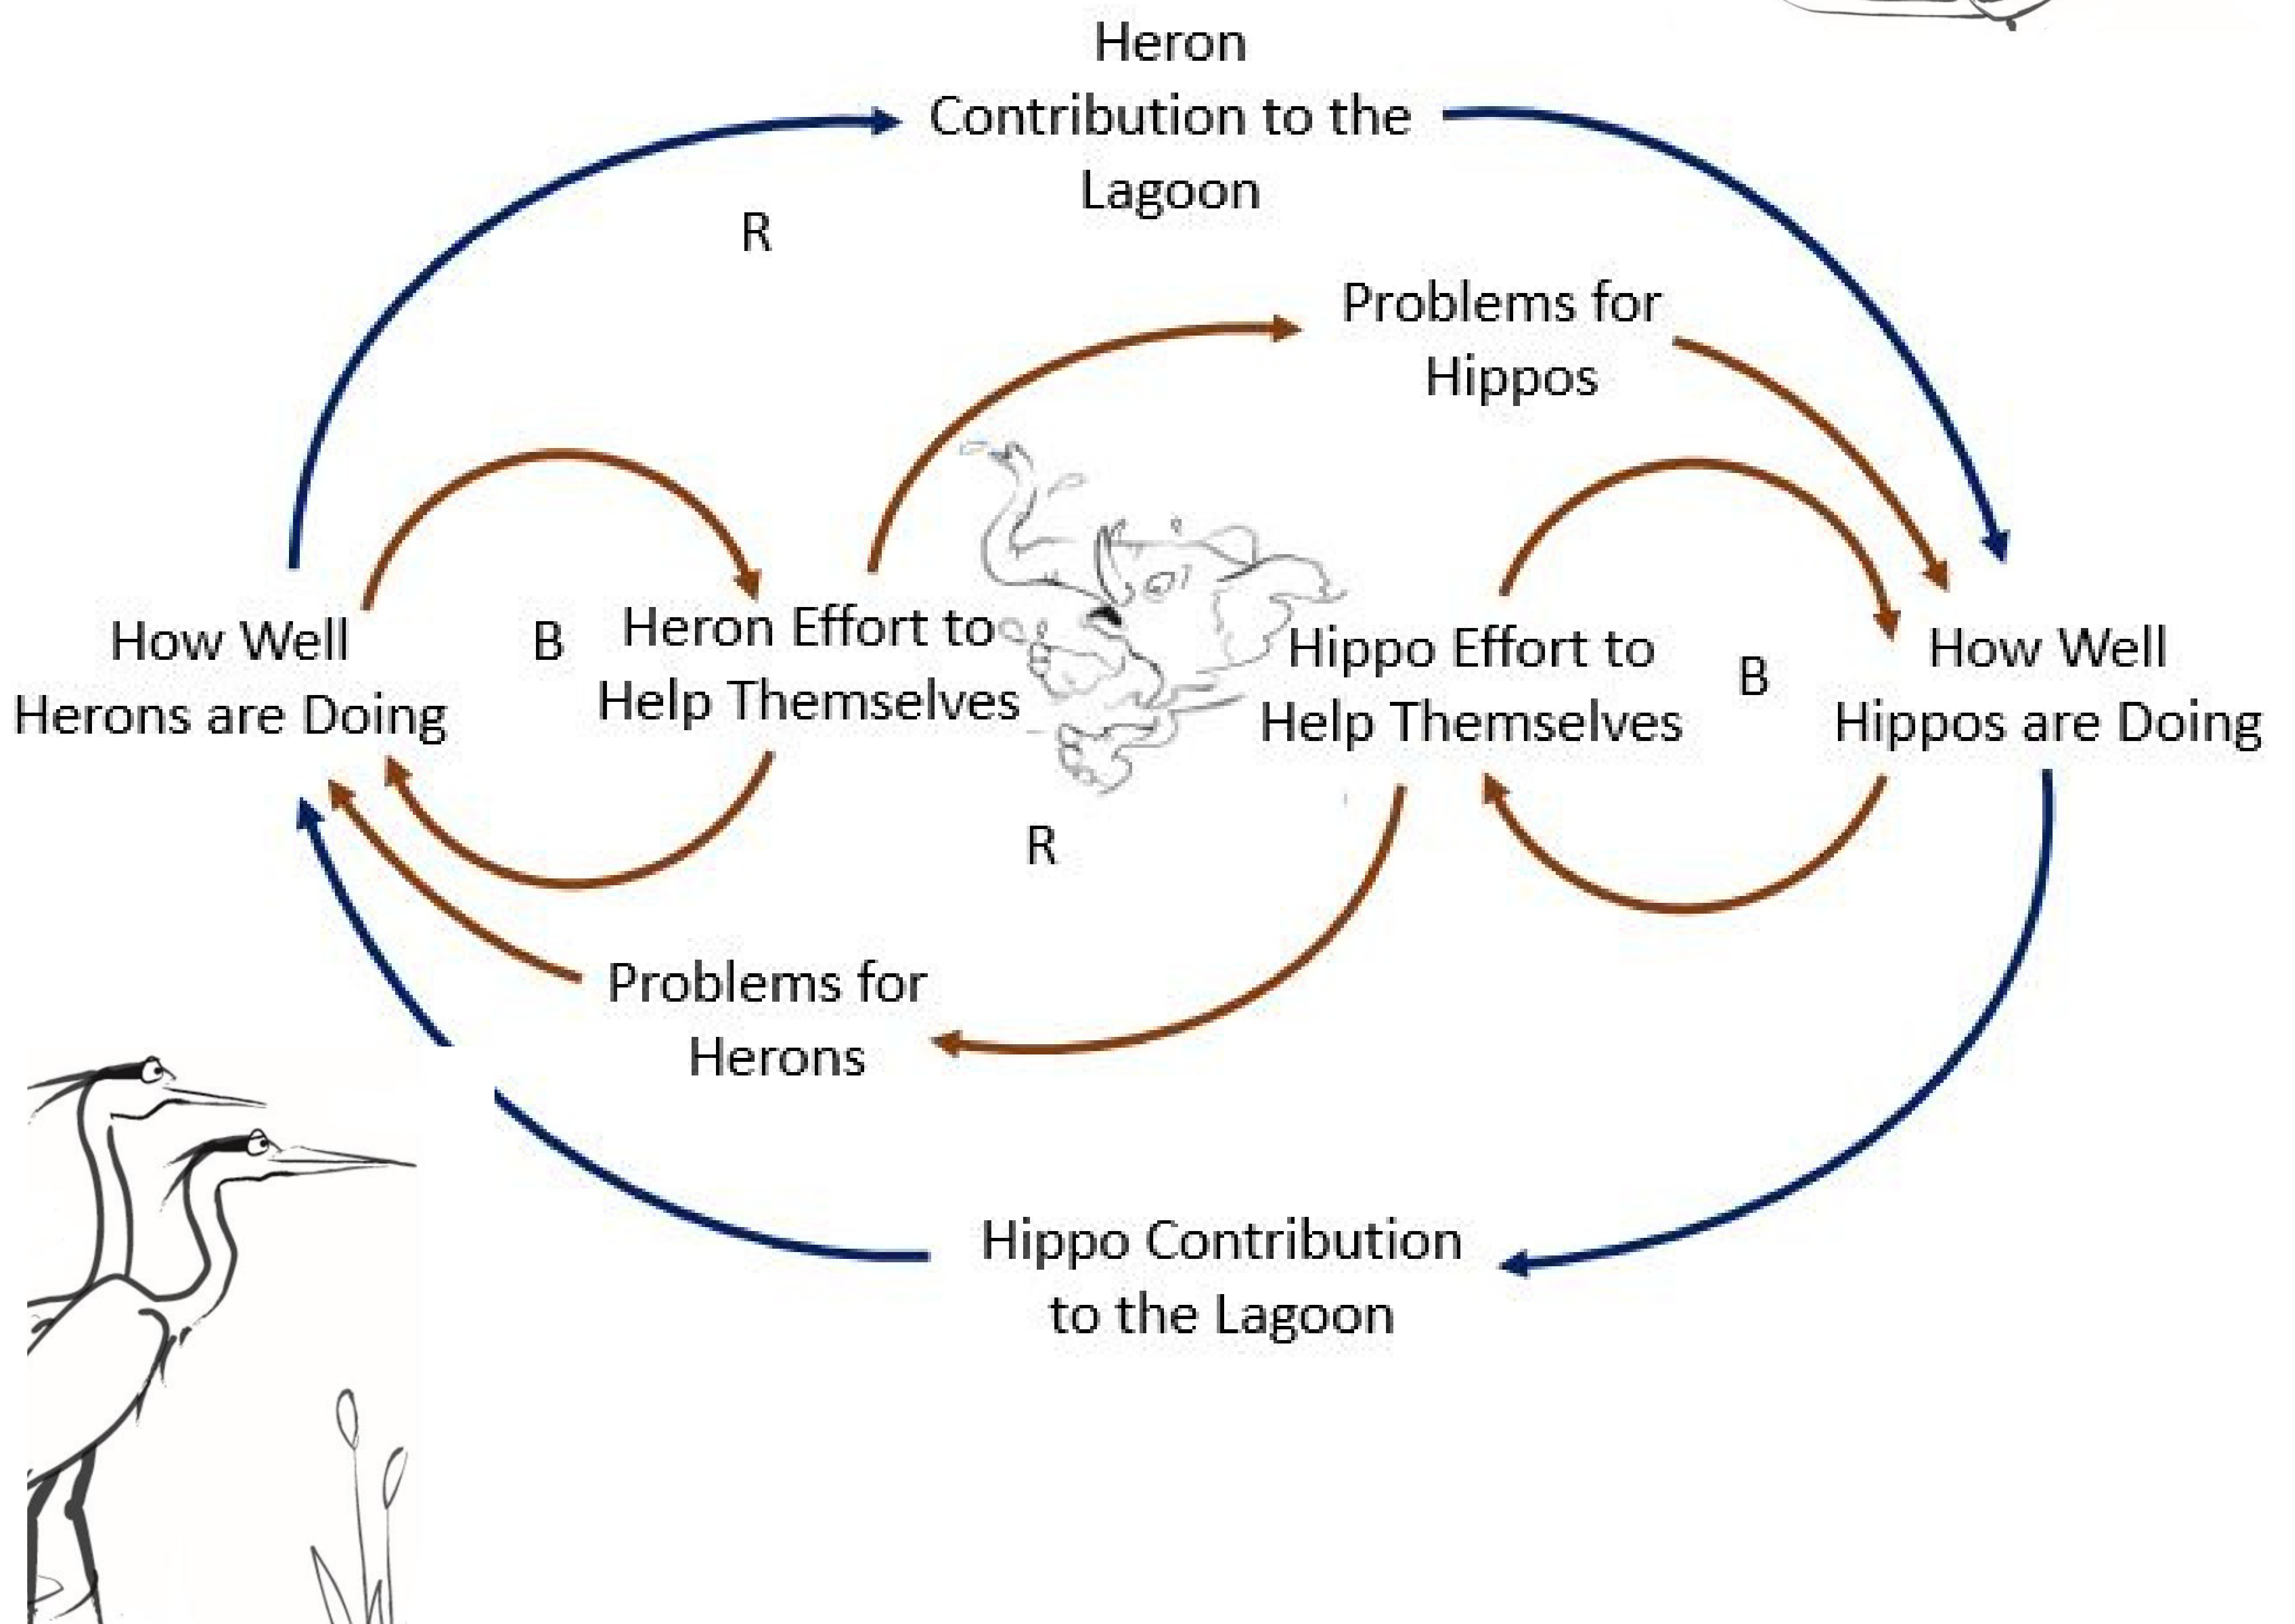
Heron Contribution to the Lagoon

R

Problems for Hippos

How Well Herons are Doing

B

Heron Effort to Help Themselves

Hippo Effort to Help Themselves

B

How Well Hippos are Doing

R

Problems for Herons

Hippo Contribution to the Lagoon